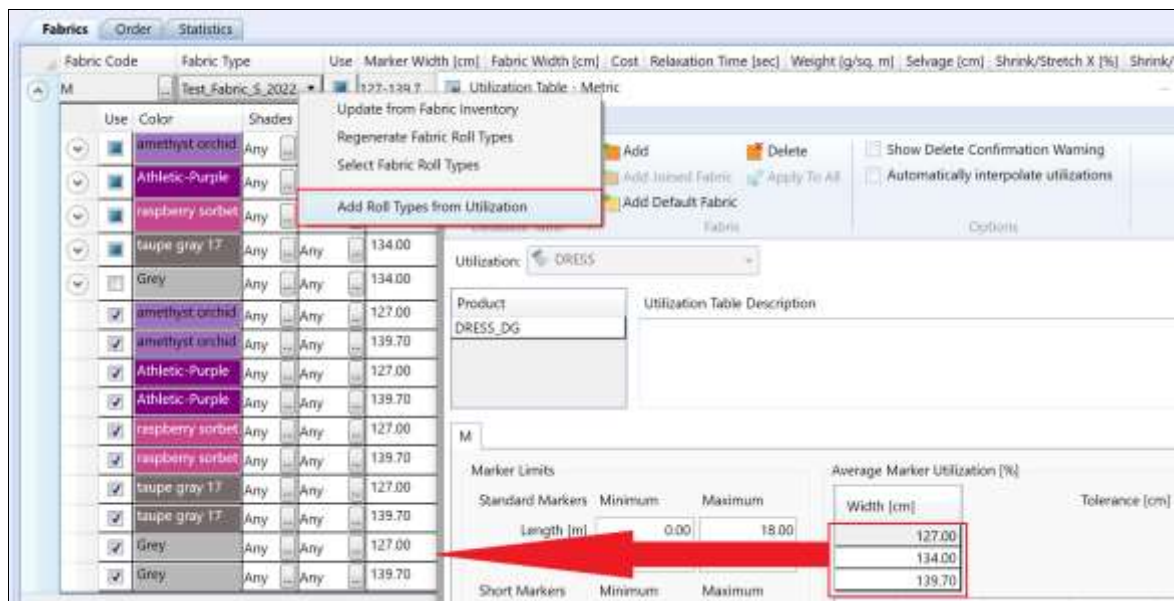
Fabrics Order Statistics

Fabric Code | Fabric Type | Use | Marker Width [cm] | Fabric Width [cm] | Cost | Relaxation Time [sec] | Weight [g/sq. m] | Selvage [cm] | Shrink/Stretch X [%] | Shrink/

M | Test_Fabric_S_2022 | | 127-139.7

Utilization Table - Metric

Update from Fabric Inventory
Regenerate Fabric Roll Types
Select Fabric Roll Types
Add Roll Types from Utilization

| Use | Color | Shades | | |
|---|---|---|---|---|
| | amethyst orchid | Any | | |
| | Athletic-Purple | Any | | |
| | raspberry sorbet | Any | | |
| | taupe gray 17 | Any | Any | 134.00 |
| | Grey | Any | Any | 134.00 |
| | amethyst orchid | Any | Any | 127.00 |
| | amethyst orchid | Any | Any | 139.70 |
| | Athletic-Purple | Any | Any | 127.00 |
| | Athletic-Purple | Any | Any | 139.70 |
| | raspberry sorbet | Any | Any | 127.00 |
| | raspberry sorbet | Any | Any | 139.70 |
| | taupe gray 17 | Any | Any | 127.00 |
| | taupe gray 17 | Any | Any | 139.70 |
| | Grey | Any | Any | 127.00 |
| | Grey | Any | Any | 139.70 |

Add
Delete
Add Joined Fabric
Apply To All
Add Default Fabric
Fabric
Show Delete Confirmation Warning
Automatically interpolate utilizations
Options

Utilization: DRESS

Product
DRESS_DG

Utilization Table Description

M

Marker Limits
Standard Markers Minimum Maximum
Length [m] 0.00 18.00
Short Markers Minimum Maximum

Average Marker Utilization [%]
Width [cm]
127.00
134.00
139.70
Tolerance [cm]